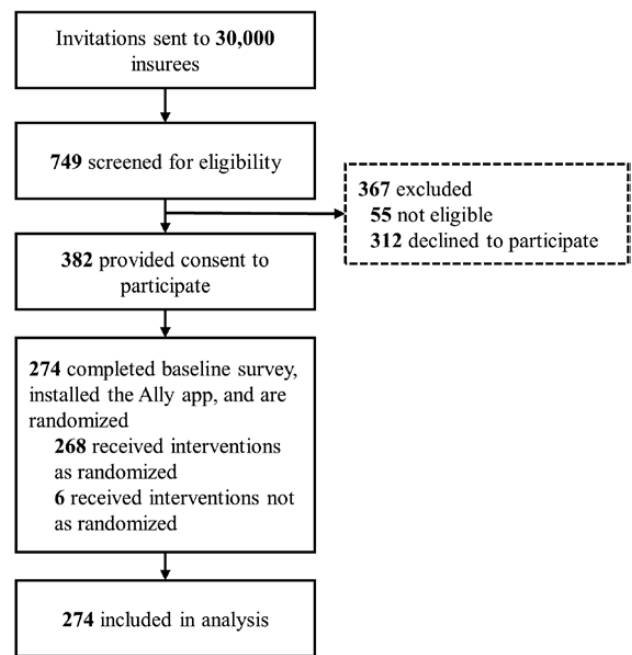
Invitations sent to **30,000** insurees

**749** screened for eligibility

**367** excluded
**55** not eligible
**312** declined to participate

**382** provided consent to participate

**274** completed baseline survey, installed the Ally app, and are randomized
**268** received interventions as randomized
**6** received interventions not as randomized

**274** included in analysis